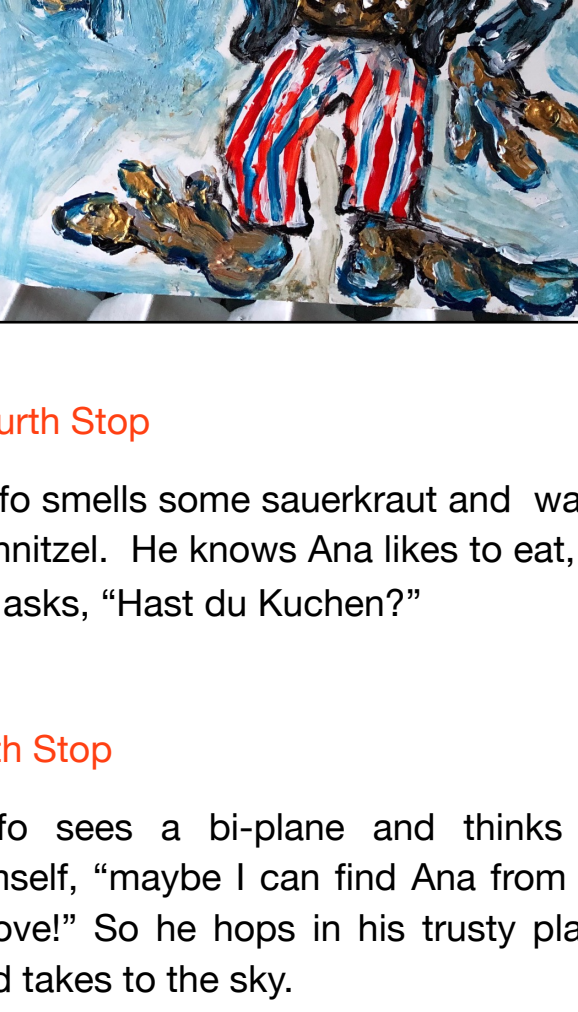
urth Stop

fo smells some sauerkraut and wa nnitzel. He knows Ana likes to eat, asks, “Hast du Kuchen?”

h Stop

fo sees a bi-plane and thinks nself, “maybe I can find Ana from ove!” So he hops in his trusty pla d takes to the sky.